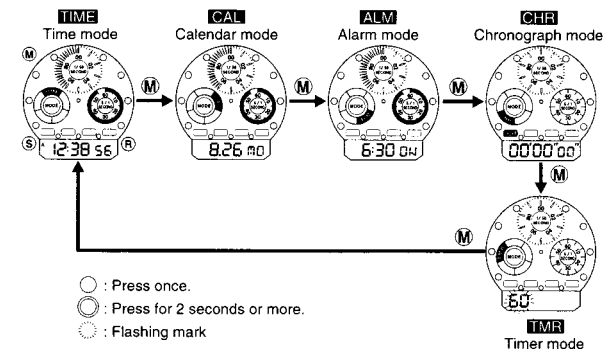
TIME
Time mode

CAL
Calendar mode

ALM
Alarm mode

CHR
Chronograph mode

M

S 12:38 56 R

8.26 MO

6:30 ON

00'00"00"

TMR
Timer mode

60'

○ : Press once.
◎ : Press for 2 seconds or more.
: Flashing mark